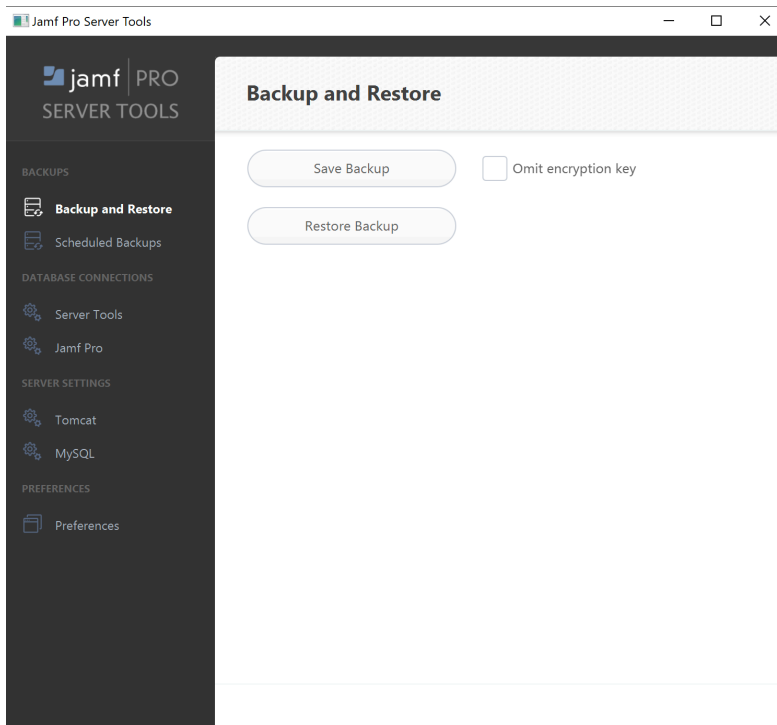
Jamf Pro Server Tools

jamf PRO
SERVER TOOLS

BACKUPS
Backup and Restore
Scheduled Backups
DATABASE CONNECTIONS
Server Tools
Jamf Pro
SERVER SETTINGS
Tomcat
MySQL
PREFERENCES
Preferences

Backup and Restore

Save Backup
Omit encryption key
Restore Backup